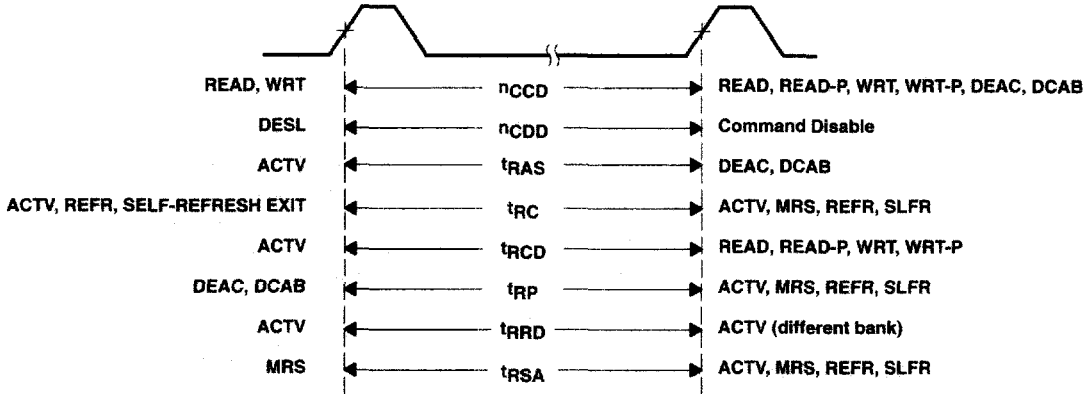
| | | |
|---|---|---|
| READ, WRT | $n_{CCD}$ | READ, READ-P, WRT, WRT-P, DEAC, DCAB |
| DESL | $n_{CDD}$ | Command Disable |
| ACTV | $t_{RAS}$ | DEAC, DCAB |
| ACTV, REFR, SELF-REFRESH EXIT | $t_{RC}$ | ACTV, MRS, REFR, SLFR |
| ACTV | $t_{RCD}$ | READ, READ-P, WRT, WRT-P |
| DEAC, DCAB | $t_{RP}$ | ACTV, MRS, REFR, SLFR |
| ACTV | $t_{RRD}$ | ACTV (different bank) |
| MRS | $t_{RSA}$ | ACTV, MRS, REFR, SLFR |